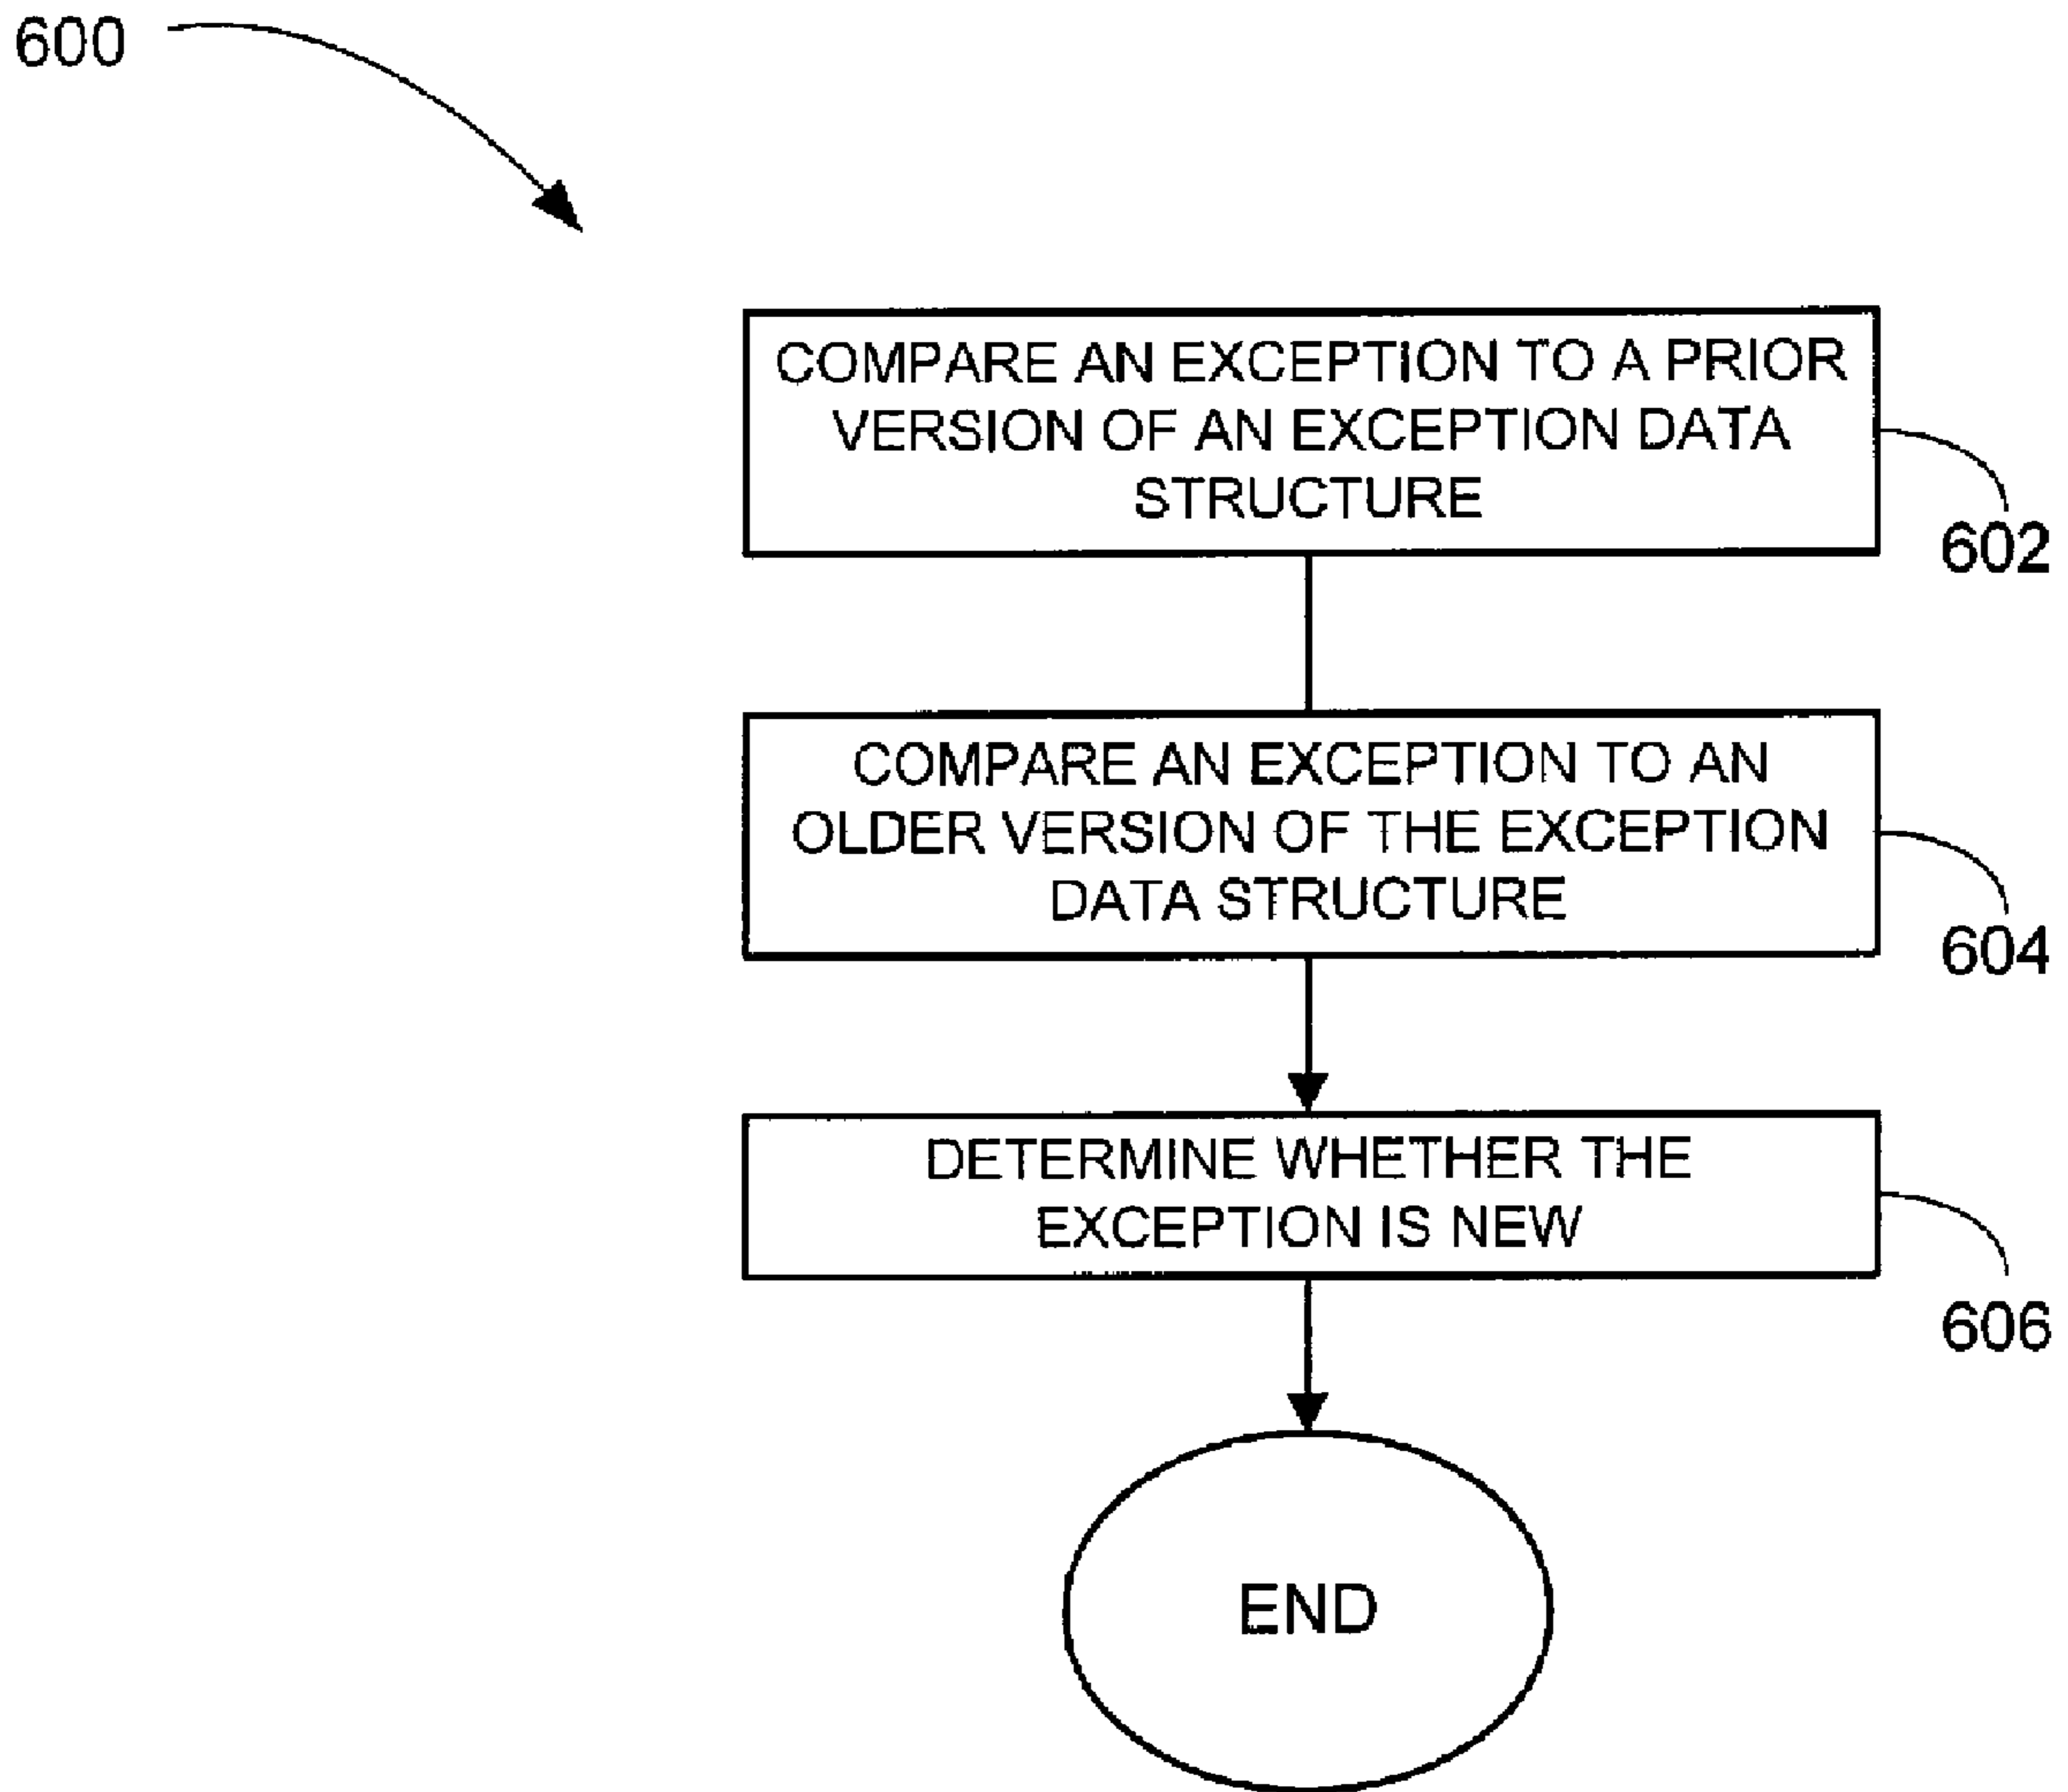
600

COMPARE AN EXCEPTION TO A PRIOR VERSION OF AN EXCEPTION DATA STRUCTURE

602

COMPARE AN EXCEPTION TO AN OLDER VERSION OF THE EXCEPTION DATA STRUCTURE

604

DETERMINE WHETHER THE EXCEPTION IS NEW

606

END